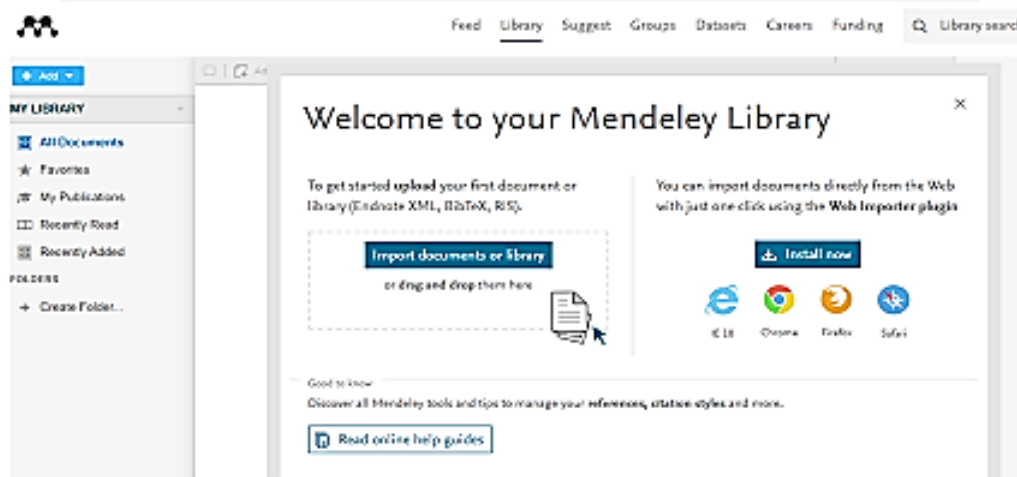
Feed Library Suggest Groups Datasets Careers Funding Library search

+ Add

MY LIBRARY

All Documents
Favorites
My Publications
Recently Read
Recently Added

FOLDERS

+ Create Folder...

Welcome to your Mendeley Library

×

To get started upload your first document or library (Endnote XML, BibTeX, RIS).

Import documents or library

or drag and drop them here

You can import documents directly from the Web with just one click using the Web Importer plugin

Install now

IE 10 Chrome Firefox Safari

Good to know

Discover all Mendeley tools and tips to manage your references, citation styles and more.

Read online help guides